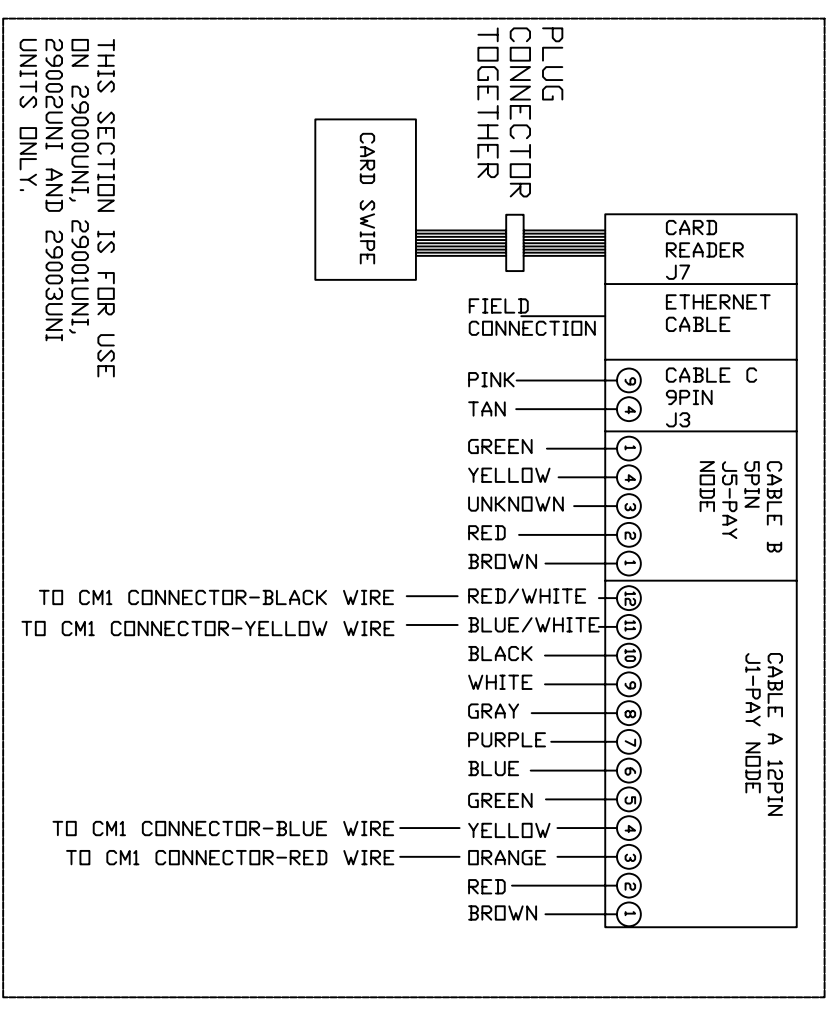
THIS SECTION IS FOR USE ON 29000UNI, 29001UNI, 29002UNI AND 29003UNI UNITS ONLY.

PLUG CONNECTOR TOGETHER

CARD SWIPE

CARD READER J7

FIELD CONNECTION

ETHERNET CABLE

PINK 9
TAN 4

CABLE C 9PIN J3

GREEN 1
YELLOW 4
UNKNOWN 3
RED 2
BROWN 1

CABLE B 5PIN J5-PAY NODE

TO CM1 CONNECTOR-BLACK WIRE RED/WHITE 12
TO CM1 CONNECTOR-YELLOW WIRE BLUE/WHITE 11
BLACK 10
WHITE 9
GRAY 8
PURPLE 7
BLUE 6
GREEN 5
TO CM1 CONNECTOR-BLUE WIRE YELLOW 4
TO CM1 CONNECTOR-RED WIRE ORANGE 3
RED 2
BROWN 1

CABLE A 12PIN J1-PAY NODE